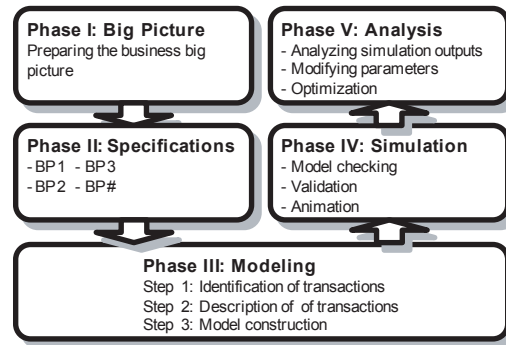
Phase I: Big Picture
Preparing the business big picture

Phase II: Specifications
- BP1 - BP3
- BP2 - BP#

Phase III: Modeling
Step 1: Identification of transactions
Step 2: Description of of transactions
Step 3: Model construction

Phase IV: Simulation
- Model checking
- Validation
- Animation

Phase V: Analysis
- Analyzing simulation outputs
- Modifying parameters
- Optimization